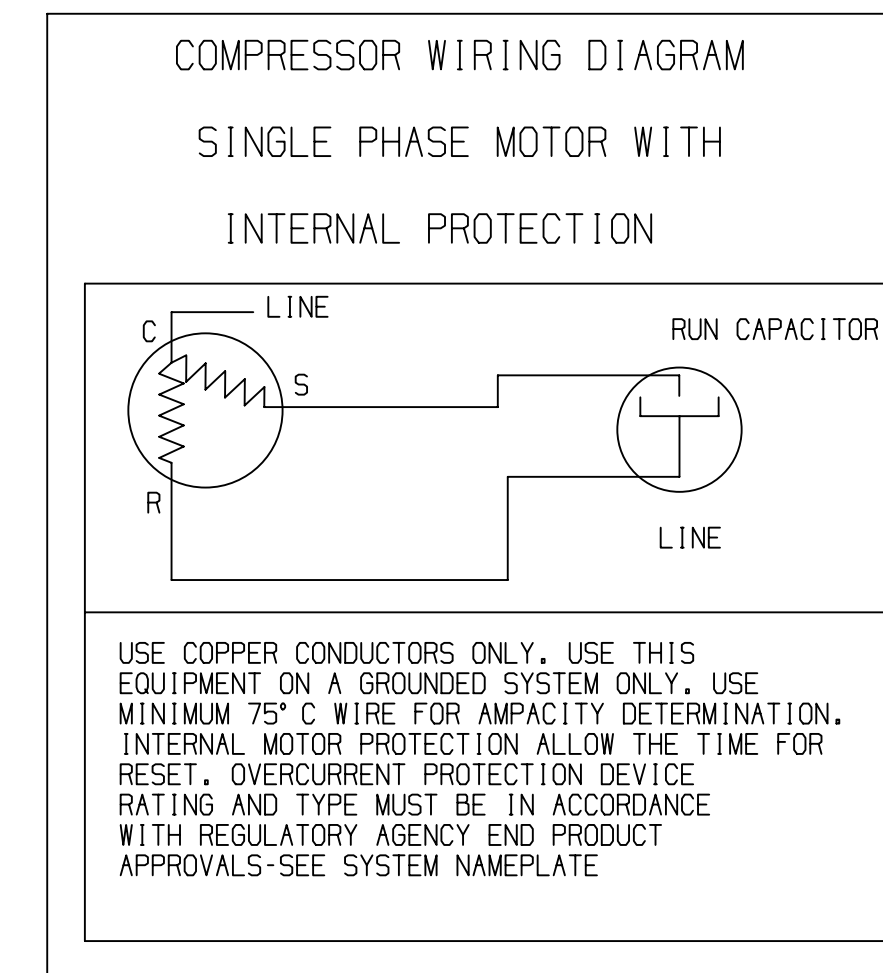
COMPRESSOR WIRING DIAGRAM

SINGLE PHASE MOTOR WITH

INTERNAL PROTECTION

LINE

C

S

R

RUN CAPACITOR

LINE

USE COPPER CONDUCTORS ONLY. USE THIS EQUIPMENT ON A GROUNDED SYSTEM ONLY. USE MINIMUM 75° C WIRE FOR AMPACITY DETERMINATION. INTERNAL MOTOR PROTECTION ALLOW THE TIME FOR RESET. OVERCURRENT PROTECTION DEVICE RATING AND TYPE MUST BE IN ACCORDANCE WITH REGULATORY AGENCY END PRODUCT APPROVALS-SEE SYSTEM NAMEPLATE